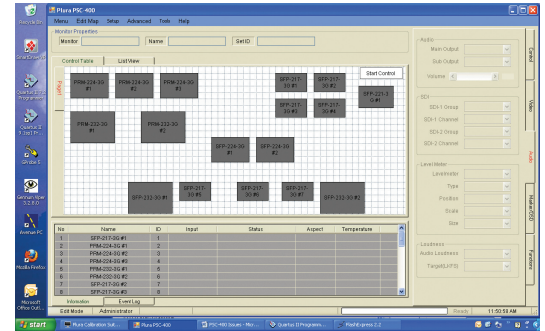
Recycle Bin

SmartDraw

Quartus II 7.2 Programmer

Quartus II 7.2sp1 P...

Gmote 5

German Ape 3.2.8.0

Avenue FC

Mozilla Firefox

Microsoft Office Outl...

Plura PSC-400

Menu Edit Map Setup Advanced Tools Help

Monitor Properties

Monitor

Name

Set ID

Control Table

List View

Start Control

Page1

PRM-224-3G #1

PRM-224-3G #2

PRM-224-3G #3

SFP-217-3G #1

SFP-217-3G #2

SFP-221-3G #1

SFP-217-3G #3

SFP-217-3G #4

PRM-232-3G #1

PRM-232-3G #2

SFP-224-3G #1

SFP-224-3G #2

SFP-232-3G #1

SFP-217-3G #5

SFP-217-3G #6

SFP-217-3G #7

SFP-232-3G #2

| No | Name | ID | Input | Status | Aspect | Temperature |
|---|---|---|---|---|---|---|
| 1 | SFP-217-3G #1 | 1 | | | | |
| 2 | SFP-217-3G #2 | 2 | | | | |
| 3 | PRM-224-3G #1 | 3 | | | | |
| 4 | PRM-224-3G #2 | 4 | | | | |
| 5 | PRM-224-3G #3 | 5 | | | | |
| 6 | PRM-232-3G #1 | 6 | | | | |
| 7 | PRM-232-3G #2 | 7 | | | | |
| 8 | SFP-217-3G #3 | 8 | | | | |
| 9 | SFP-217-3G #4 | 9 | | | | |

Information

Event Log

Edit Mode

Administrator

Audio

Main Output

Sub Output

Volume

SDI

SDI-1 Group

SDI-1 Channel

SDI-2 Group

SDI-2 Channel

Level Meter

Levelmeter

Type

Position

Scale

Size

Loudness

Audio Loudness

Target(LUFS)

Control

Video

Audio

Marker/OSD

Functions

Ready

11:50:58 AM

start

Plura Calibration Suit...

Plura PSC-400

PSC-400 Screen - Mic...

Quartus II Programm...

FlashExpress 2.2

11:50 AM